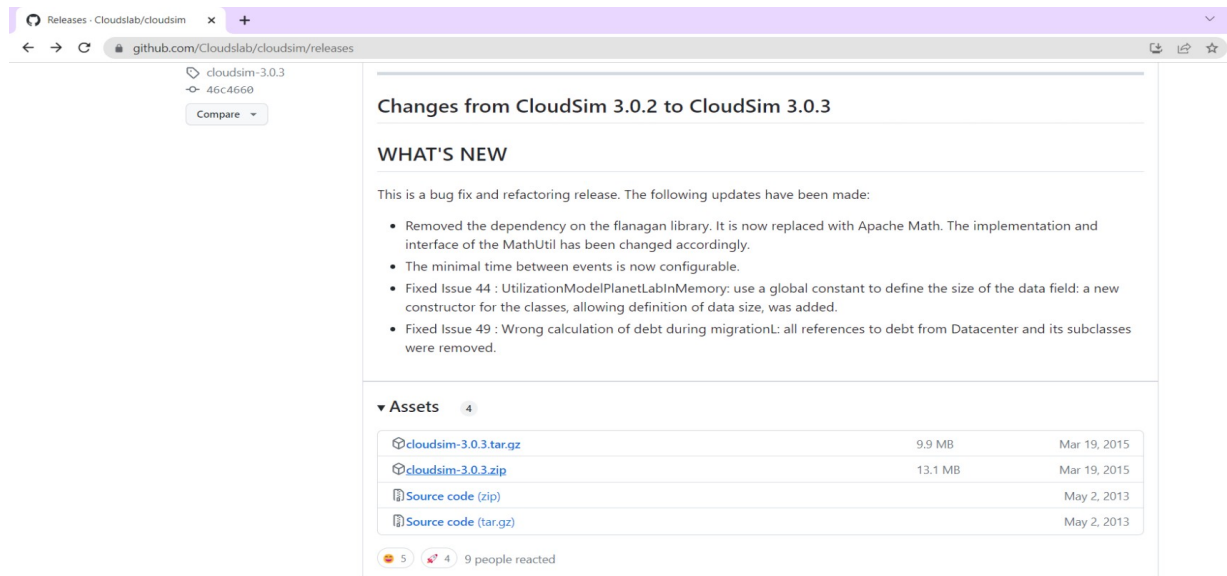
Releases · Cloudslab/cloudsim ×
+

github.com/Cloudslab/cloudsim/releases

cloudsim-3.0.3
46c4660
Compare

Changes from CloudSim 3.0.2 to CloudSim 3.0.3

WHAT'S NEW

This is a bug fix and refactoring release. The following updates have been made:

- Removed the dependency on the flanagan library. It is now replaced with Apache Math. The implementation and interface of the MathUtil has been changed accordingly.
- The minimal time between events is now configurable.
- Fixed Issue 44 : UtilizationModelPlanetLabInMemory: use a global constant to define the size of the data field: a new constructor for the classes, allowing definition of data size, was added.
- Fixed Issue 49 : Wrong calculation of debt during migrationL: all references to debt from Datacenter and its subclasses were removed.

▾ Assets 4

| | | |
|---|---|---|
| cloudsim-3.0.3.tar.gz | 9.9 MB | Mar 19, 2015 |
| cloudsim-3.0.3.zip | 13.1 MB | Mar 19, 2015 |
| Source code (zip) | | May 2, 2013 |
| Source code (tar.gz) | | May 2, 2013 |

5 4 9 people reacted